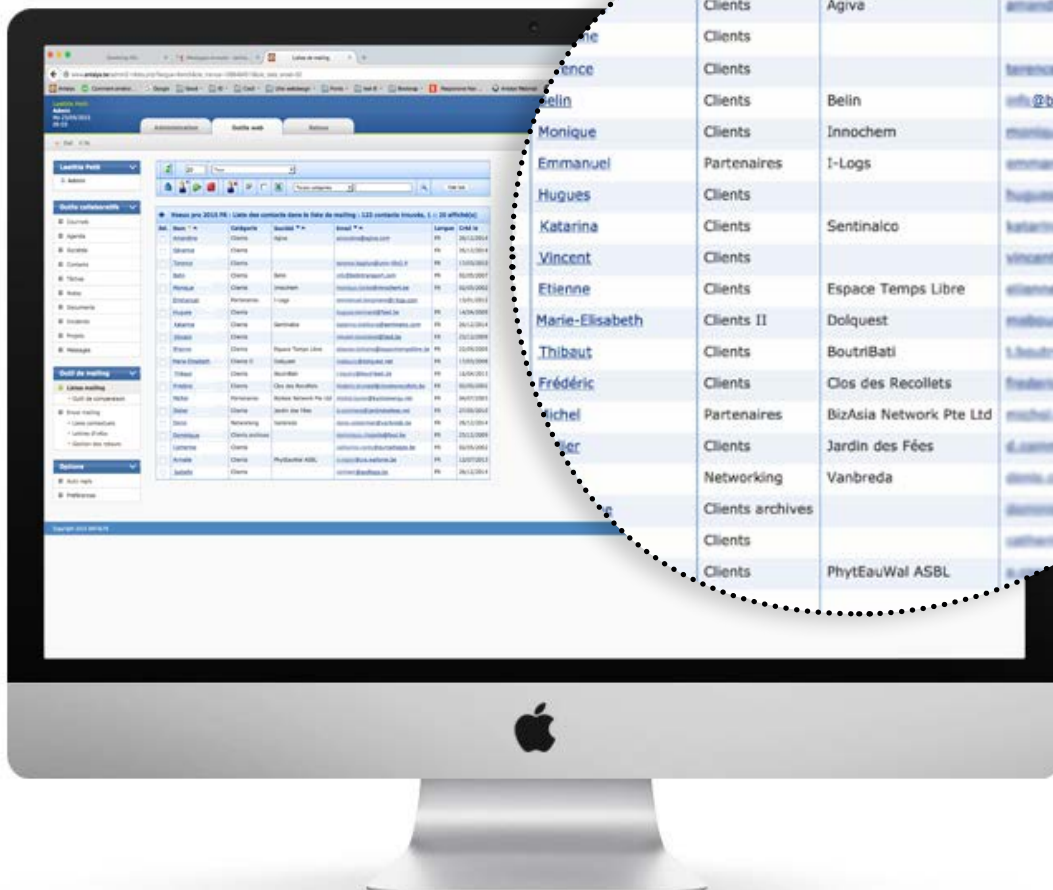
| | | | |
|---|---|---|---|
| | Clients | Agiva | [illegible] |
| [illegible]ne | Clients | | |
| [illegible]ence | Clients | | terence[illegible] |
| Belin | Clients | Belin | info@b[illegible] |
| Monique | Clients | Innochem | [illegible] |
| Emmanuel | Partenaires | I-Logs | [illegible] |
| Hugues | Clients | | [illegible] |
| Katarina | Clients | Sentinalco | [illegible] |
| Vincent | Clients | | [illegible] |
| Etienne | Clients | Espace Temps Libre | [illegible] |
| Marie-Elisabeth | Clients II | Dolquest | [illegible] |
| Thibaut | Clients | BoutriBati | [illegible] |
| Frédéric | Clients | Clos des Recollets | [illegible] |
| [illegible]ichel | Partenaires | BizAsia Network Pte Ltd | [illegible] |
| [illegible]ier | Clients | Jardin des Fées | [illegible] |
| | Networking | Vanbreda | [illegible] |
| | Clients archives | | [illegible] |
| | Clients | | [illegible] |
| | Clients | PhytEauWal ASBL | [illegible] |